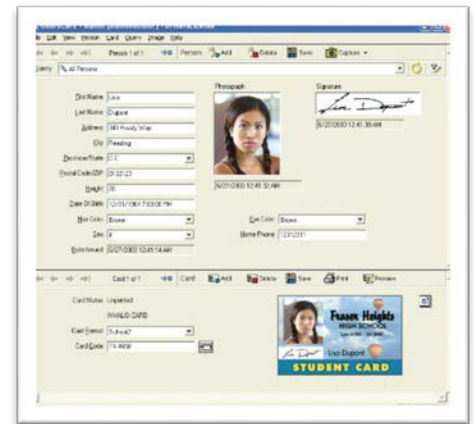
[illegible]
File Edit View Person Card Query Image Help
Person 1 of 1 Person Add Delete Save Capture
Query All Persons
First Name Lisa
Last Name Dupont
Address 180 Woody Way
City Reading
Province/State D.C.
Postal Code/ZIP 01 32 23
Height 70
Date Of Birth 12/31/1984 7:00:00 PM
Hair Color Brown
Sex F
Date Issued 6/27/2003 12:45:14 AM
Photograph
6/27/2003 12:40:32 AM
Signature
6/27/2003 12:41:30 AM
Eye Color Brown
Home Phone 1231231
Card 1 of 1 Card Add Delete Save Print Preview
Card Status Unprinted
INVALID CARD
Card Format School2
Card Code 15-8808
Fraser Heights
HIGH SCHOOL
Lisa Dupont
STUDENT CARD